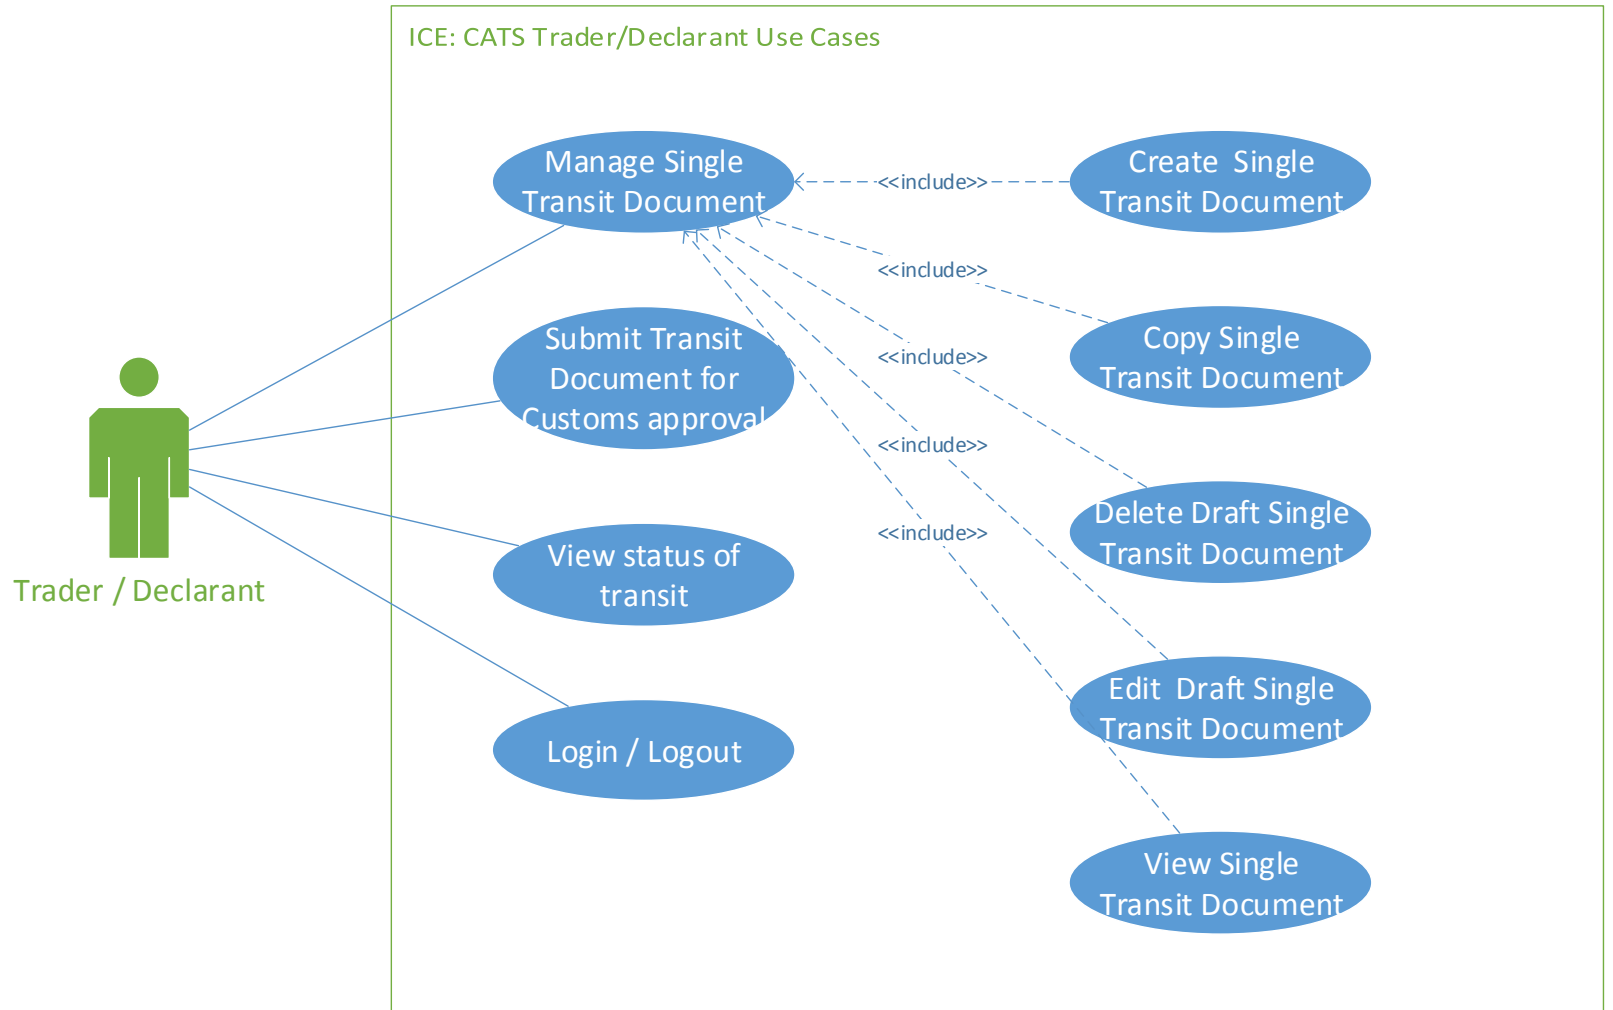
ICE: CATS Trader/Declarant Use Cases

Manage Single Transit Document

<<include>>

Create Single Transit Document

<<include>>

Copy Single Transit Document

Submit Transit Document for Customs approval

<<include>>

<<include>>

Delete Draft Single Transit Document

<<include>>

Trader / Declarant

View status of transit

Edit Draft Single Transit Document

Login / Logout

View Single Transit Document